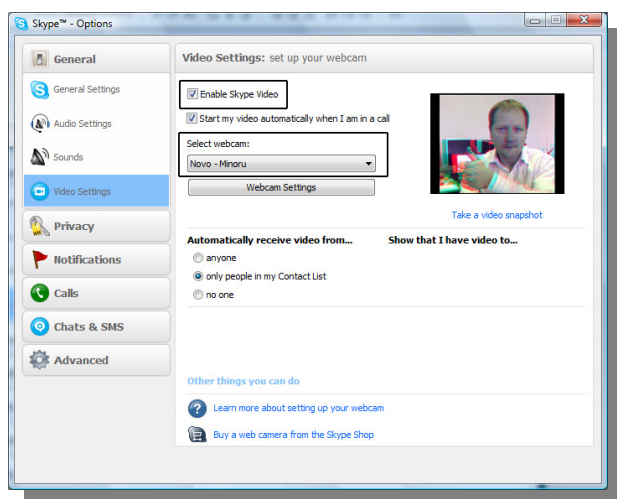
Skype™ - Options

General
General Settings
Audio Settings
Sounds
Video Settings
Privacy
Notifications
Calls
Chats & SMS
Advanced

Video Settings: set up your webcam

Enable Skype Video
Start my video automatically when I am in a call
Select webcam:
Novo - Minoru
Webcam Settings

Take a video snapshot

Automatically receive video from...
anyone
only people in my Contact List
no one

Show that I have video to...

Other things you can do
Learn more about setting up your webcam
Buy a web camera from the Skype Shop